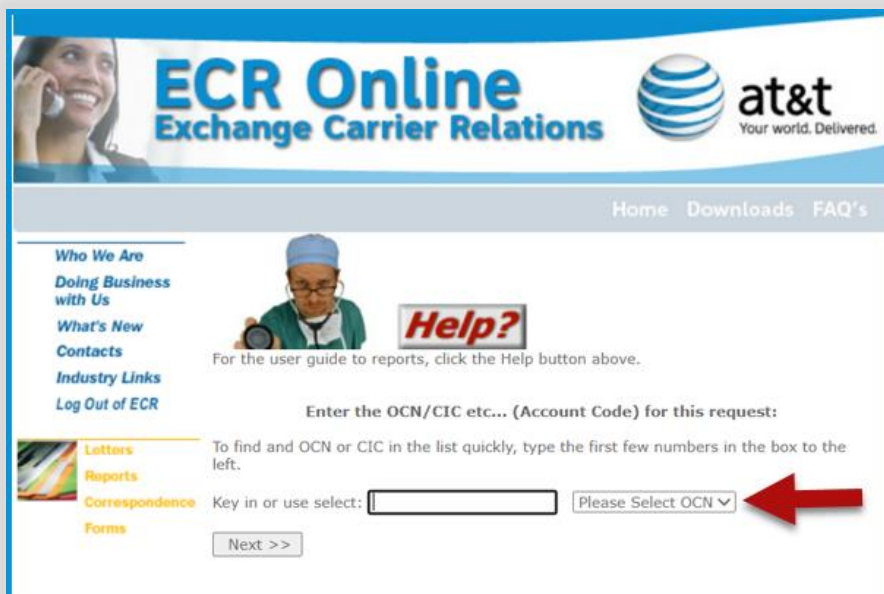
ECR Online
Exchange Carrier Relations

at&t
Your world. Delivered.

Home Downloads FAQ's

Who We Are
Doing Business with Us
What's New
Contacts
Industry Links
Log Out of ECR

Letters
Reports
Correspondence
Forms

Help?

For the user guide to reports, click the Help button above.

Enter the OCN/CIC etc... (Account Code) for this request:

To find and OCN or CIC in the list quickly, type the first few numbers in the box to the left.

Key in or use select: Please Select OCN

Next >>